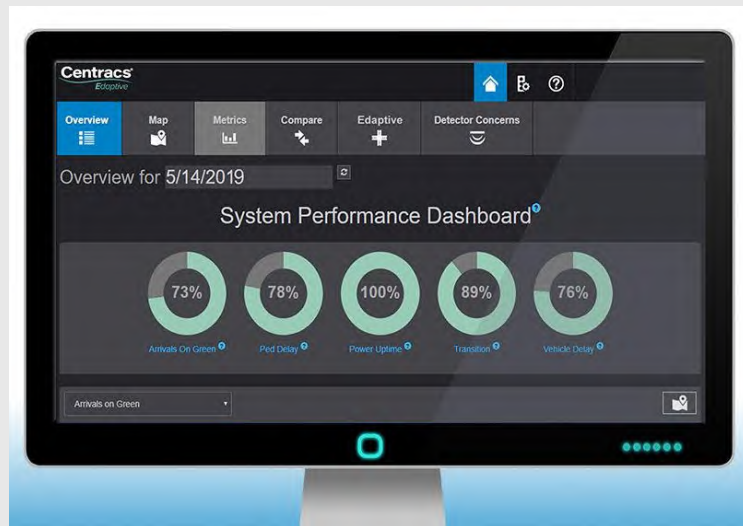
Centracs
Edaptive

Overview
Map
Metrics
Compare
Edaptive
Detector Concerns

Overview for 5/14/2019

System Performance Dashboard

73%
Arrivals On Green

78%
Ped Delay

100%
Power Uptime

89%
Transition

76%
Vehicle Delay

Arrivals on Green